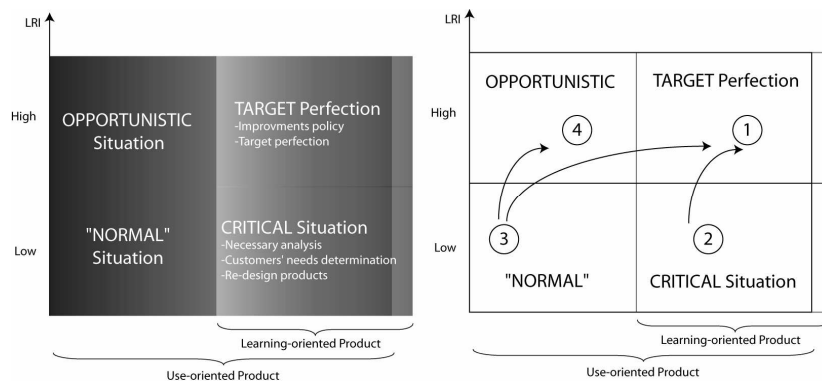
LRI

High

Low

OPPORTUNISTIC Situation

TARGET Perfection
-Improvments policy
-Target perfection

"NORMAL" Situation

CRITICAL Situation
-Necessary analysis
-Customers' needs determination
-Re-design products

Learning-oriented Product

Use-oriented Product

LRI

High

Low

OPPORTUNISTIC

TARGET Perfection

4

1

3

2

"NORMAL"

CRITICAL Situation

Learning-oriented Product

Use-oriented Product